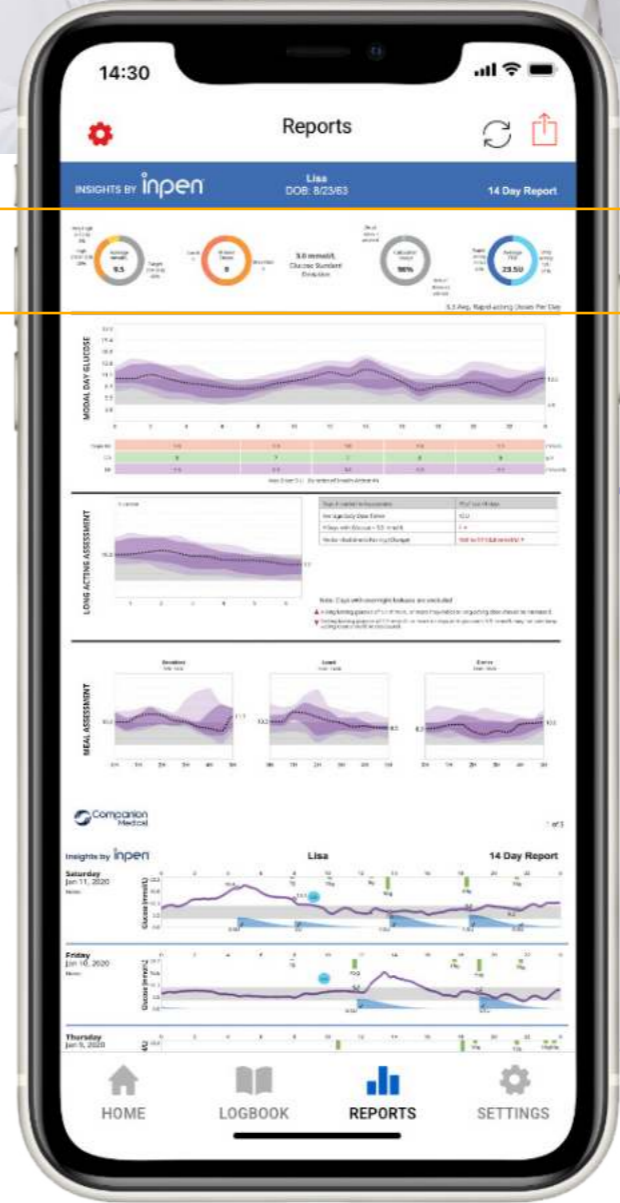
14:30

Reports

INSIGHTS BY inpen Lisa DOB: 8/23/63 14 Day Report

9.5

8

3.0 mmol/L Glucose Standard Deviation

96%

23.5U

5.3 Avg. Rapid-acting Doses Per Day

MODAL DAY GLUCOSE

LONG ACTING ASSESSMENT

MEAL ASSESSMENT

Breakfast

Lunch

Dinner

Companion Medical

Insights by inpen Lisa 14 Day Report

Saturday Jun 11, 2020

Friday Jun 10, 2020

Thursday Jun 9, 2020

HOME LOGBOOK REPORTS SETTINGS